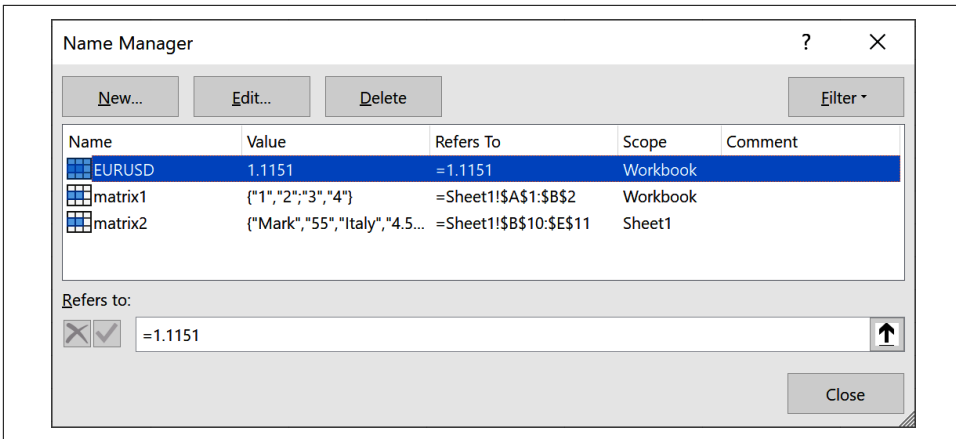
Name Manager

?

New...

Edit...

Delete

Filter

| Name | Value | Refers To | Scope | Comment |
|---|---|---|---|---|
| EURUSD | 1.1151 | =1.1151 | Workbook | |
| matrix1 | {"1","2";"3","4"} | =Sheet1!$A$1:$B$2 | Workbook | |
| matrix2 | {"Mark","55","Italy","4.5... | =Sheet1!$B$10:$E$11 | Sheet1 | |

Refers to:

=1.1151

Close